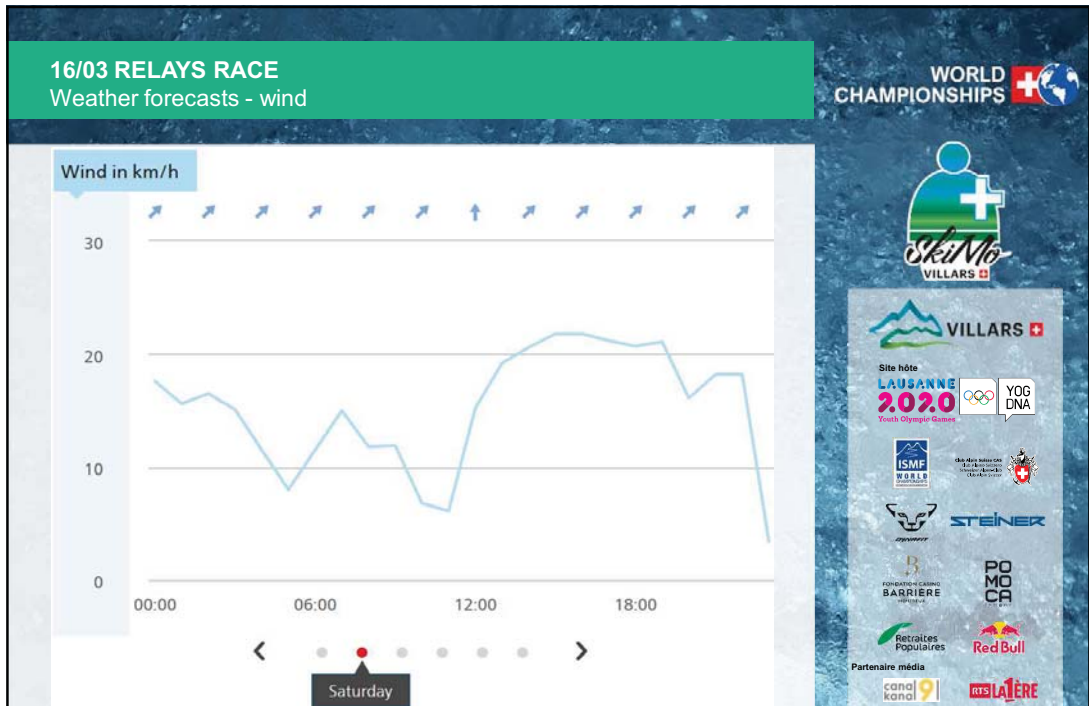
16/03 RELAYS RACE
Weather forecasts - wind

WORLD CHAMPIONSHIPS

Wind in km/h

30
20
10
0

00:00
06:00
12:00
18:00

<
>

Saturday

SkiMo VILLARS

VILLARS

Site hôte

LAUSANNE 2020 Youth Olympic Games

YOG DNA

ISMF WORLD CHAMPIONSHIPS

Club Alpin Suisse CAS

DYNAFIT

STEINER

FONDATION CASINO BARRIERE

POMOCA

Retraites Populaires

Red Bull

Partenaire média

canal 9 kanal 9

RTS LA 1ÈRE